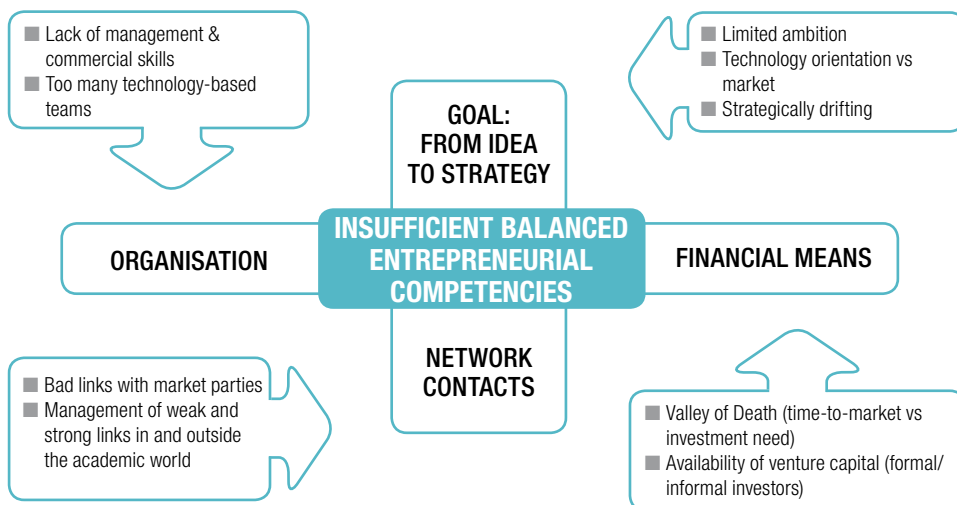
■ Lack of management & commercial skills
■ Too many technology-based teams

■ Limited ambition
■ Technology orientation vs market
■ Strategically drifting

GOAL: FROM IDEA TO STRATEGY

ORGANISATION

INSUFFICIENT BALANCED ENTREPRENEURIAL COMPETENCIES

FINANCIAL MEANS

NETWORK CONTACTS

■ Bad links with market parties
■ Management of weak and strong links in and outside the academic world

■ Valley of Death (time-to-market vs investment need)
■ Availability of venture capital (formal/ informal investors)